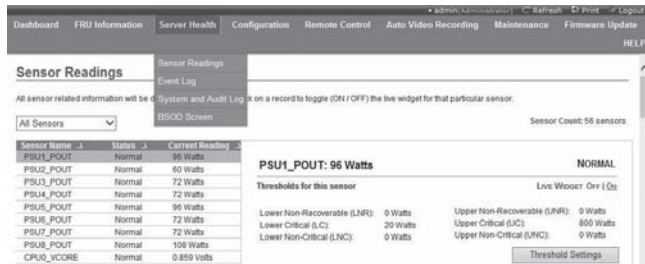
• admin(Administrator) Refresh Print Logout

Dashboard FRU Information Server Health Configuration Remote Control Auto Video Recording Maintenance Firmware Update

HELP

Sensor Readings

Sensor Readings
Event Log
System and Audit Log
BSOD Screen

All sensor related information will be d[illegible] on a record to toggle (ON / OFF) the live widget for that particular sensor.

All Sensors

Sensor Count: 56 sensors

| Sensor Name | Status | Current Reading |
|---|---|---|
| PSU1_POUT | Normal | 96 Watts |
| PSU2_POUT | Normal | 60 Watts |
| PSU3_POUT | Normal | 72 Watts |
| PSU4_POUT | Normal | 72 Watts |
| PSU5_POUT | Normal | 96 Watts |
| PSU6_POUT | Normal | 72 Watts |
| PSU7_POUT | Normal | 72 Watts |
| PSU8_POUT | Normal | 108 Watts |
| CPU0_VCORE | Normal | 0.859 Volts |

PSU1_POUT: 96 Watts

NORMAL

Thresholds for this sensor

Live Widget Off | On

Lower Non-Recoverable (LNR): 0 Watts
Lower Critical (LC): 20 Watts
Lower Non-Critical (LNC): 0 Watts

Upper Non-Recoverable (UNR): 0 Watts
Upper Critical (UC): 800 Watts
Upper Non-Critical (UNC): 0 Watts

Threshold Settings